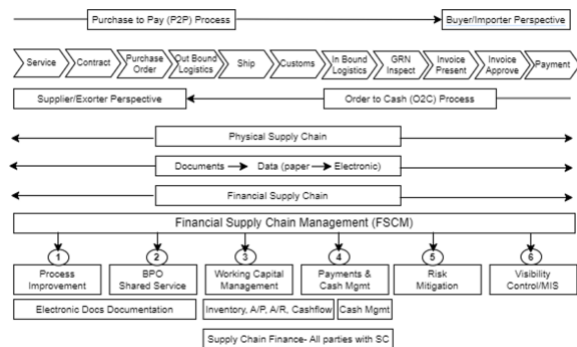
Purchase to Pay (P2P) Process

Buyer/Importer Perspective

Service

Contract

Purchase Order

Out Bound Logistics

Ship

Customs

In Bound Logistics

GRN Inspect

Invoice Present

Invoice Approve

Payment

Supplier/Exorter Perspective

Order to Cash (O2C) Process

Physical Supply Chain

Documents → Data (paper → Electronic)

Financial Supply Chain

Financial Supply Chain Management (FSCM)

1
Process Improvement

2
BPO Shared Service

3
Working Capital Management

4
Payments & Cash Mgmt

5
Risk Mitigation

6
Visibility Control/MIS

Electronic Docs Documentation

Inventory, A/P, A/R, Cashflow

Cash Mgmt

Supply Chain Finance- All parties with SC